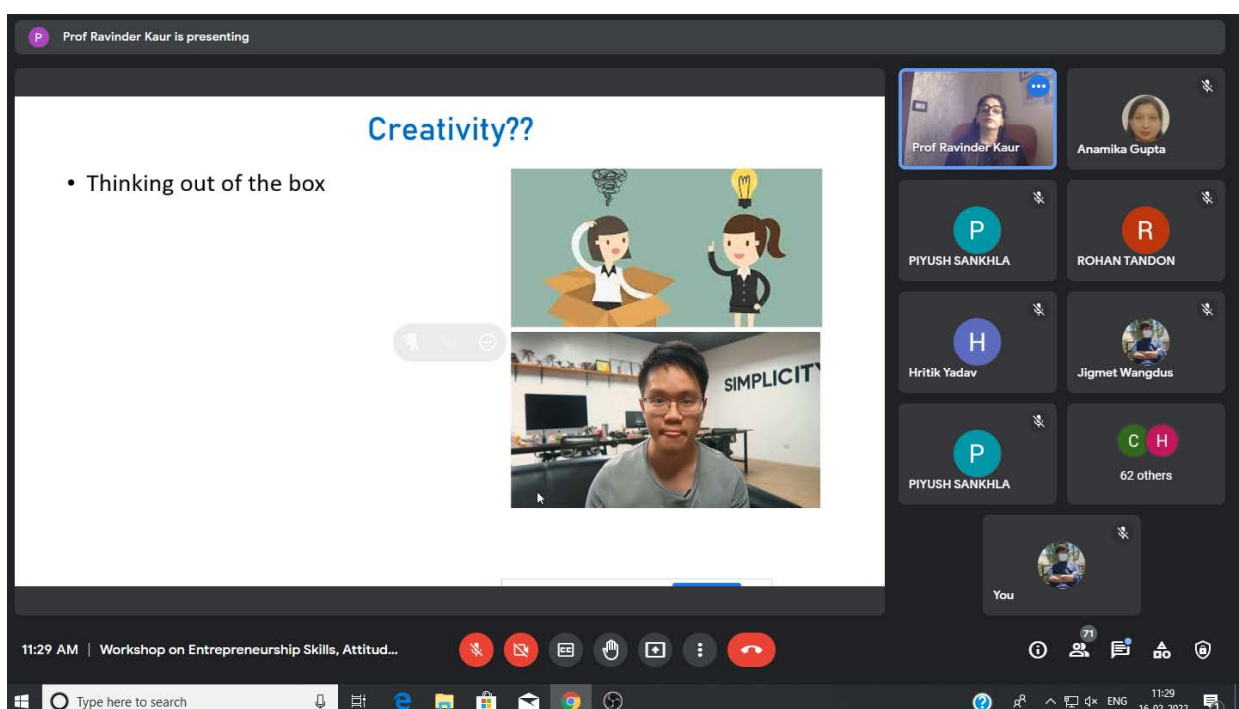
P Prof Ravinder Kaur is presenting

Creativity??

• Thinking out of the box

SIMPLICIT

Prof Ravinder Kaur

Anamika Gupta

P
PIYUSH SANKHLA

R
ROHAN TANDON

H
Hritik Yadav

Jigmet Wangdus

P
PIYUSH SANKHLA

C H
62 others

You

11:29 AM | Workshop on Entrepreneurship Skills, Attitud...

71

Type here to search

ENG 11:29 16-02-2022